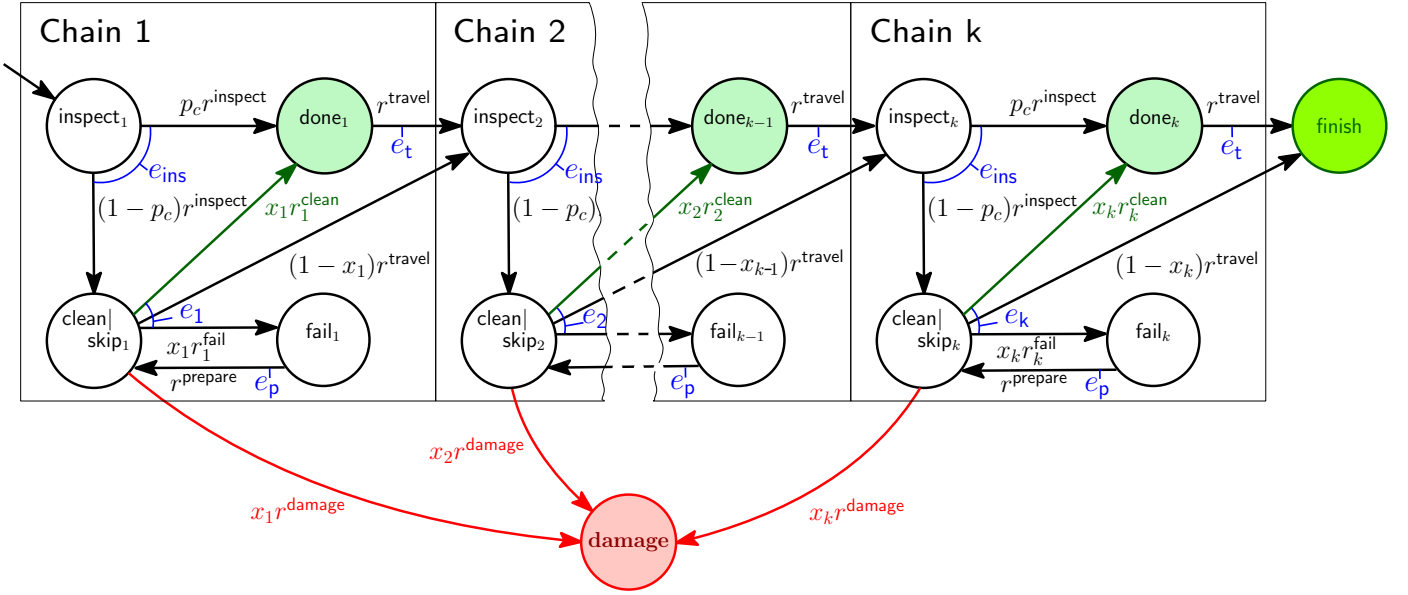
Chain 1

Chain 2

Chain k

inspect$_1$

$p_c r^{\text{inspect}}$

done$_1$

$r^{\text{travel}}$

$e_{\text{t}}$

$e_{\text{ins}}$

$(1-p_c)r^{\text{inspect}}$

$x_1 r_1^{\text{clean}}$

$(1-x_1)r^{\text{travel}}$

clean| skip$_1$

$e_1$

$x_1 r_1^{\text{fail}}$

fail$_1$

$r^{\text{prepare}}$

$e_{\text{p}}$

inspect$_2$

$e_{\text{ins}}$

$(1-p_c)$

clean| skip$_2$

$e_2$

$x_2 r_2^{\text{clean}}$

done$_{k-1}$

$r^{\text{travel}}$

$e_{\text{t}}$

$(1-x_{k-1})r^{\text{travel}}$

fail$_{k-1}$

$e_{\text{p}}$

inspect$_k$

$p_c r^{\text{inspect}}$

done$_k$

$r^{\text{travel}}$

$e_{\text{t}}$

finish

$e_{\text{ins}}$

$(1-p_c)r^{\text{inspect}}$

$x_k r_k^{\text{clean}}$

$(1-x_k)r^{\text{travel}}$

clean| skip$_k$

$e_{\text{k}}$

$x_k r_k^{\text{fail}}$

fail$_k$

$r^{\text{prepare}}$

$e_{\text{p}}$

$x_2 r^{\text{damage}}$

$x_1 r^{\text{damage}}$

damage

$x_k r^{\text{damage}}$